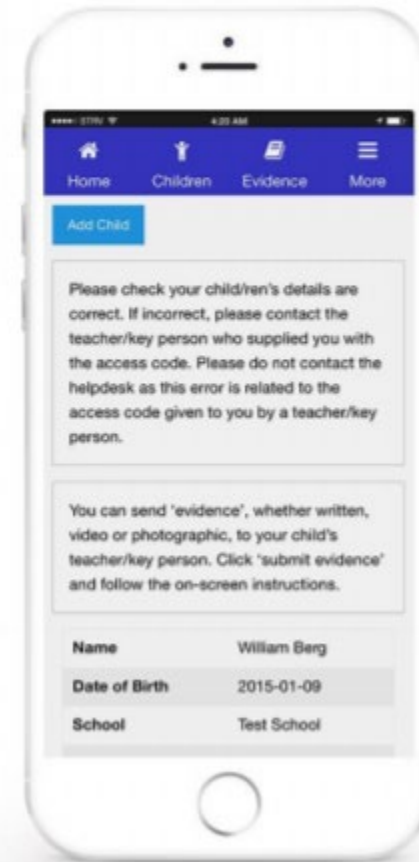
••••• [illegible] 4:20 AM

Home
Children
Evidence
More

Add Child

Please check your child/ren's details are correct. If incorrect, please contact the teacher/key person who supplied you with the access code. Please do not contact the helpdesk as this error is related to the access code given to you by a teacher/key person.

You can send 'evidence', whether written, video or photographic, to your child's teacher/key person. Click 'submit evidence' and follow the on-screen instructions.

| | |
|---|---|
| Name | William Berg |
| Date of Birth | 2015-01-09 |
| School | Test School |